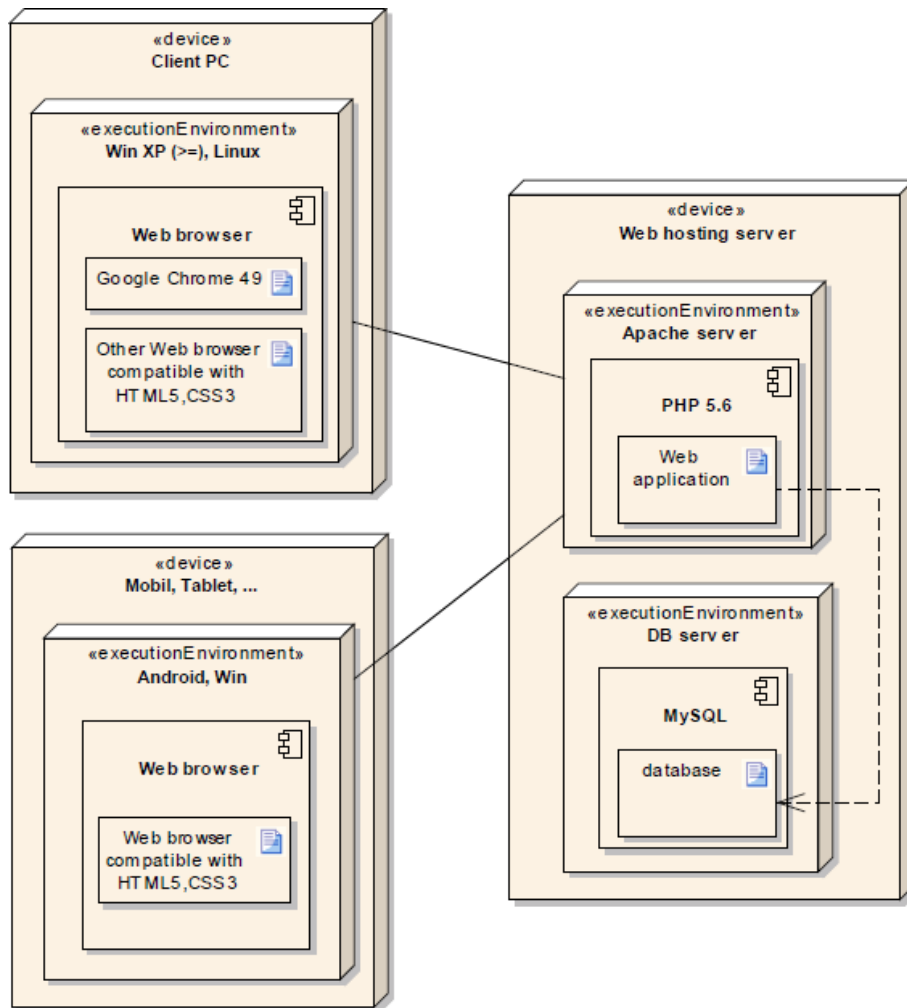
«device»
Client PC

«executionEnvironment»
Win XP (>=), Linux

Web browser

Google Chrome 49

Other Web browser compatible with HTML5,CSS3

«device»
Mobil, Tablet, ...

«executionEnvironment»
Android, Win

Web browser

Web browser compatible with HTML5,CSS3

«device»
Web hosting server

«executionEnvironment»
Apache server

PHP 5.6

Web application

«executionEnvironment»
DB server

MySQL

database